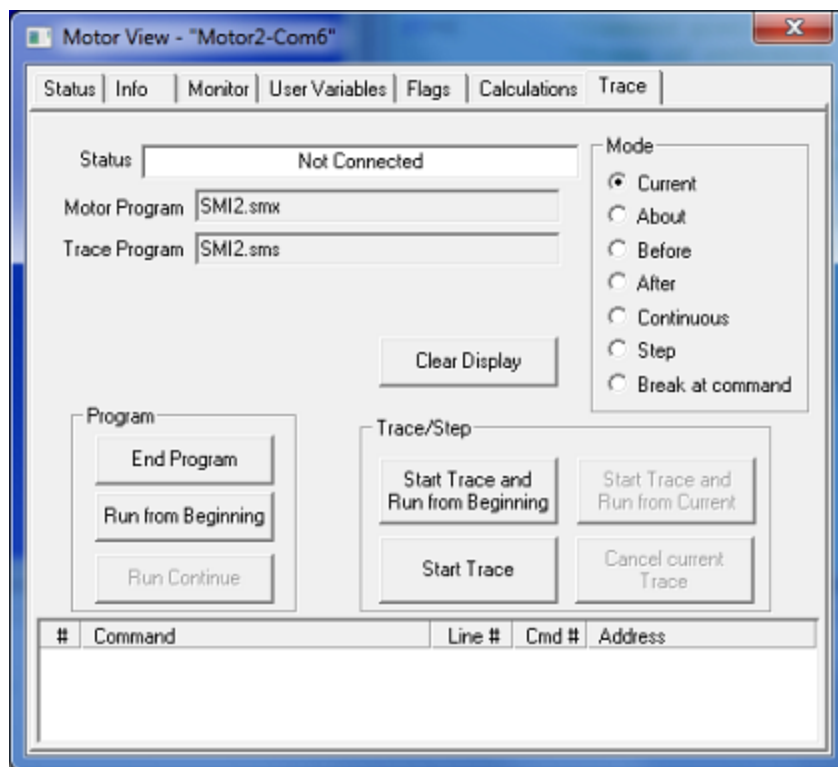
Motor View - "Motor2-Com6"

Status | Info | Monitor | User Variables | Flags | Calculations | Trace

Status: Not Connected

Motor Program: SMI2.smx

Trace Program: SMI2.sms

Mode
Current
About
Before
After
Continuous
Step
Break at command

Clear Display

Program
End Program
Run from Beginning
Run Continue

Trace/Step
Start Trace and Run from Beginning
Start Trace and Run from Current
Start Trace
Cancel current Trace

| # | Command | Line # | Cmd # | Address |
|---|---|---|---|---|